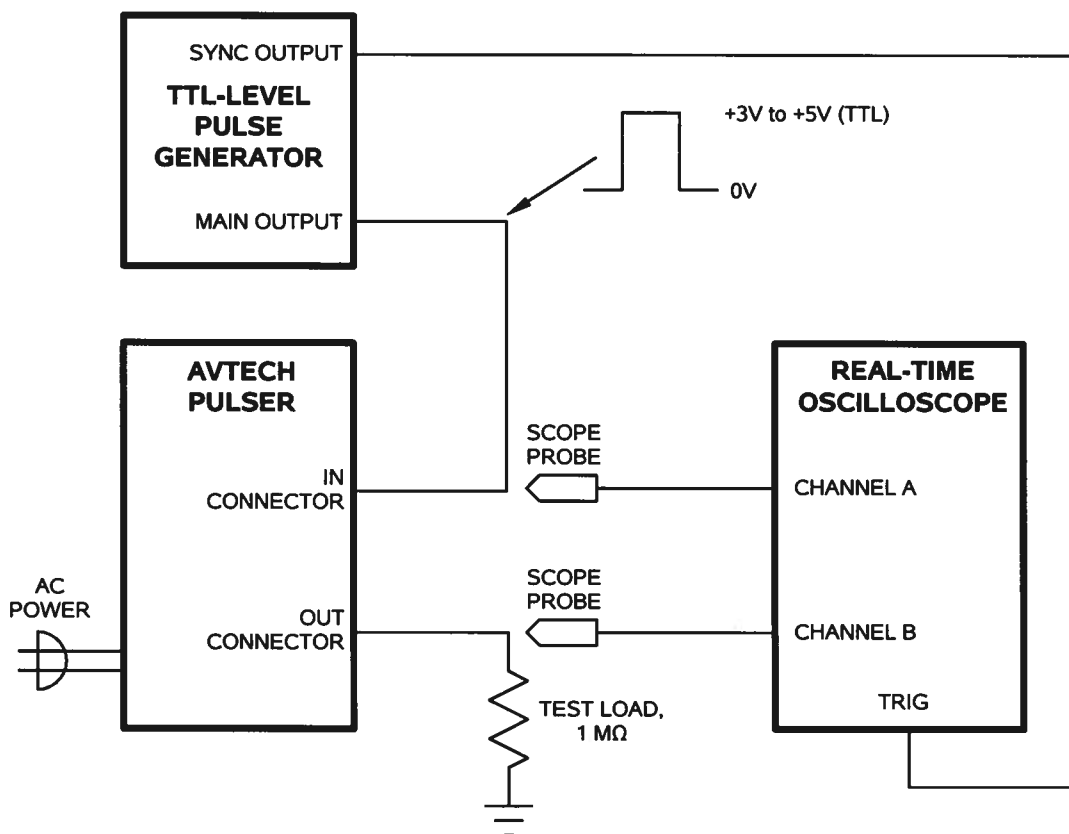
SYNC OUTPUT
TTL-LEVEL PULSE GENERATOR
MAIN OUTPUT
+3V to +5V (TTL)
0V
AVTECH PULSER
IN CONNECTOR
SCOPE PROBE
REAL-TIME OSCILLOSCOPE
CHANNEL A
AC POWER
OUT CONNECTOR
SCOPE PROBE
CHANNEL B
TEST LOAD, 1 MΩ
TRIG